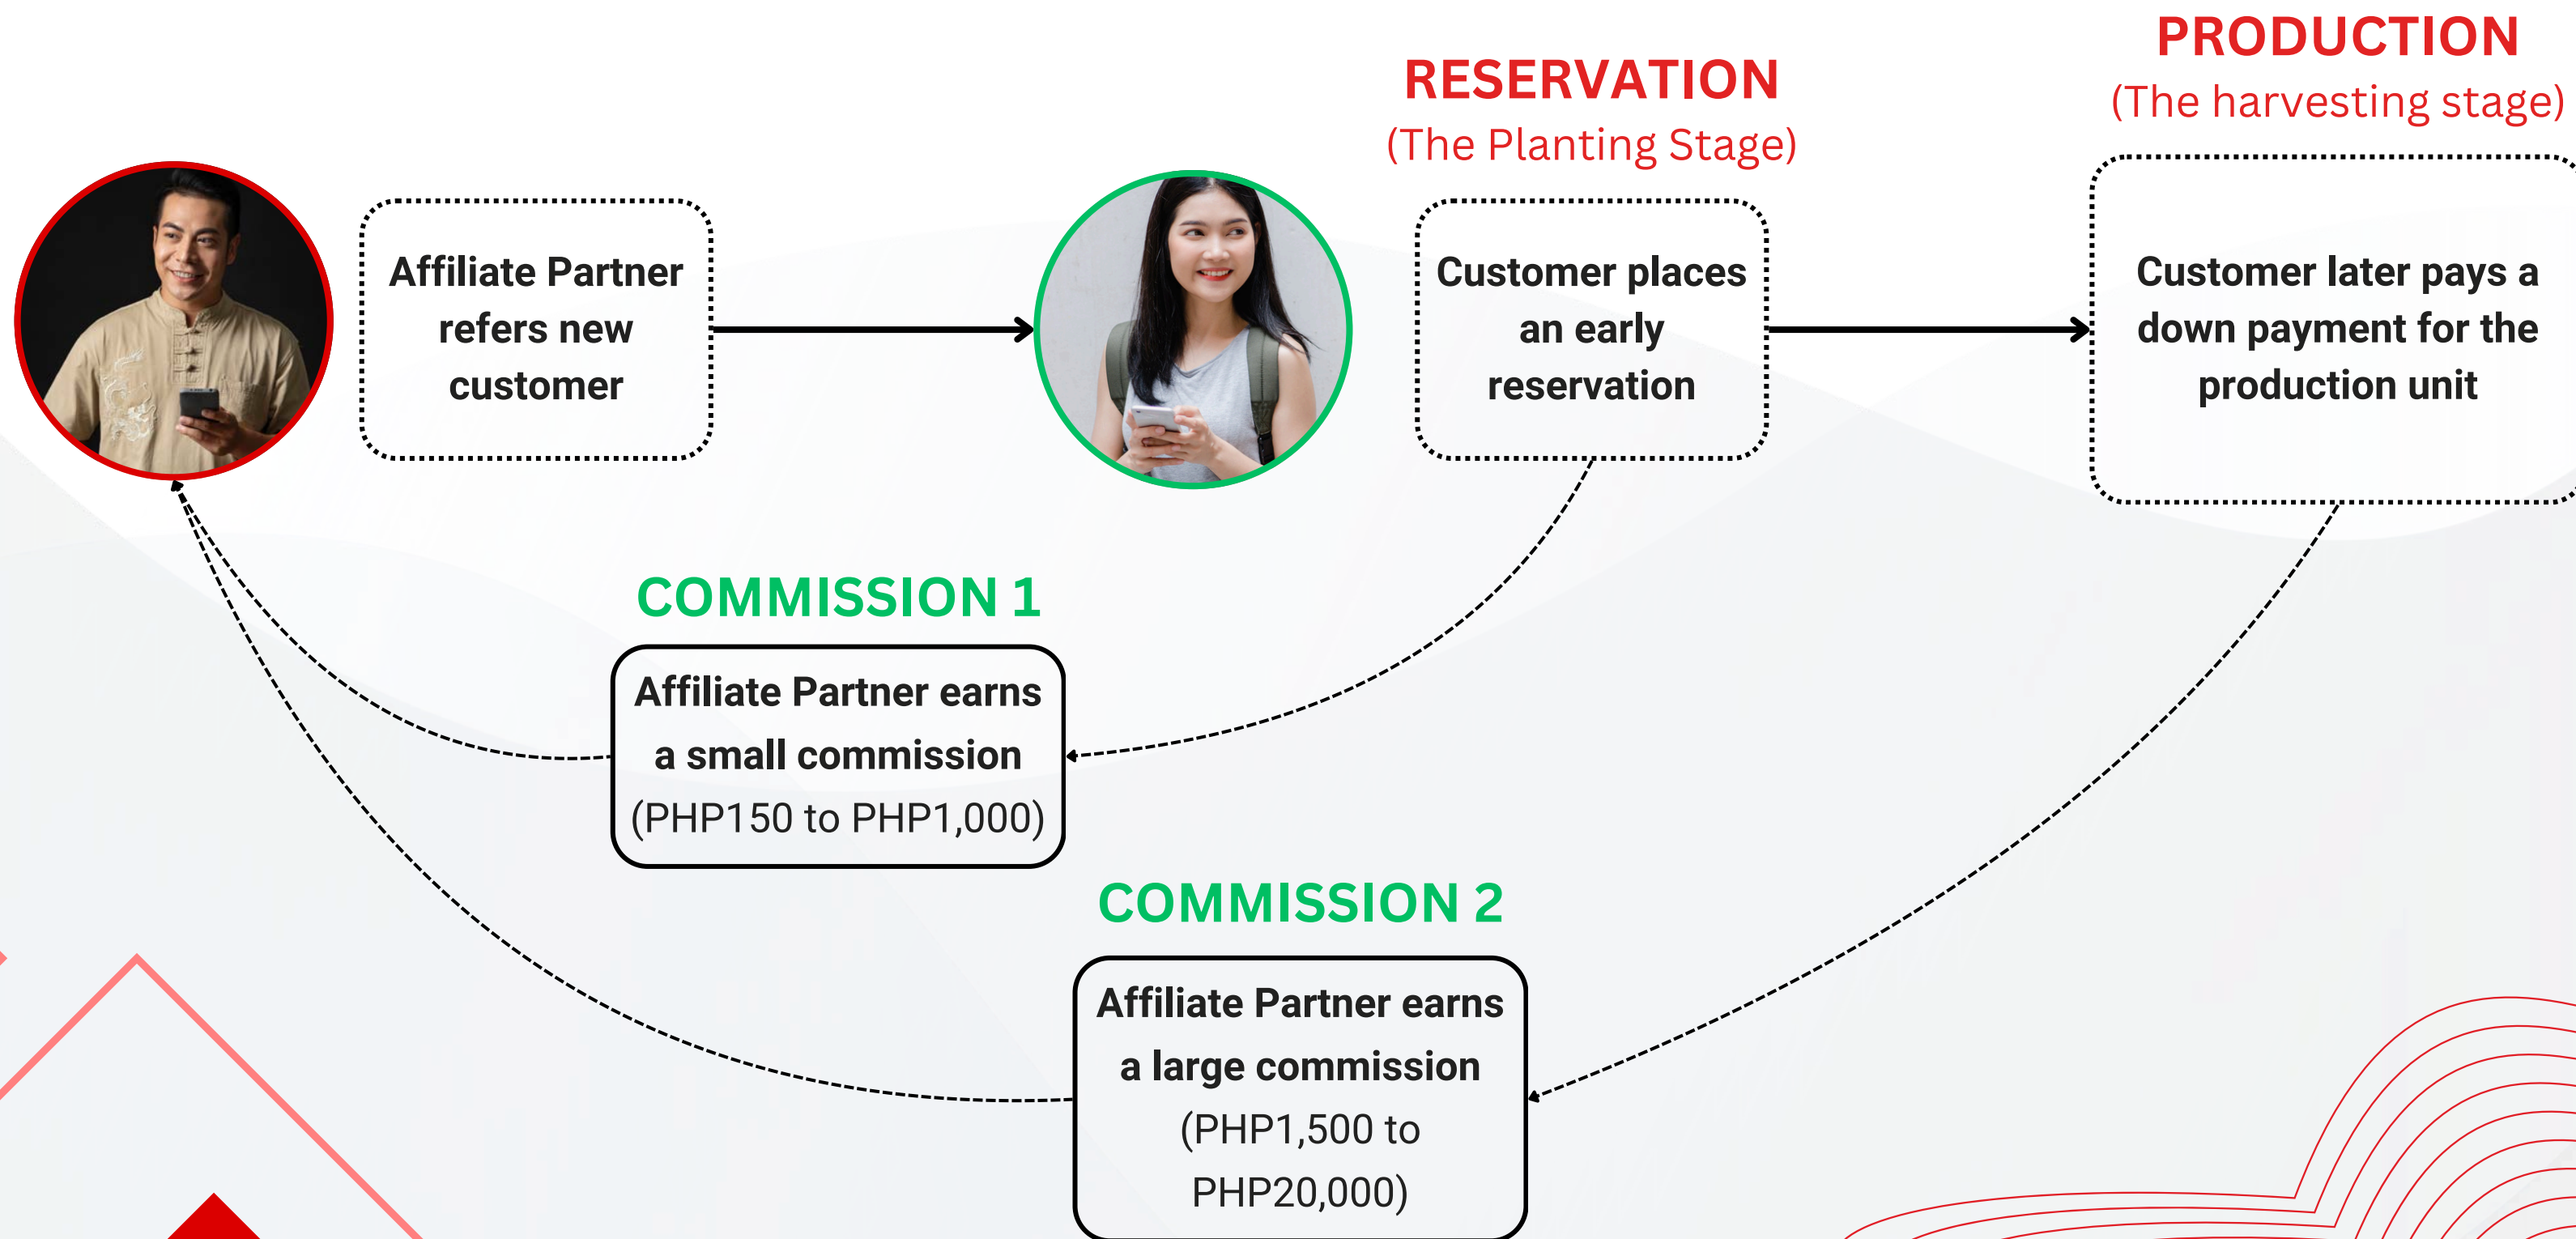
PRODUCTION
(The harvesting stage)

RESERVATION
(The Planting Stage)

Affiliate Partner refers new customer

Customer places an early reservation

Customer later pays a down payment for the production unit

COMMISSION 1

Affiliate Partner earns a small commission (PHP150 to PHP1,000)

COMMISSION 2

Affiliate Partner earns a large commission (PHP1,500 to PHP20,000)